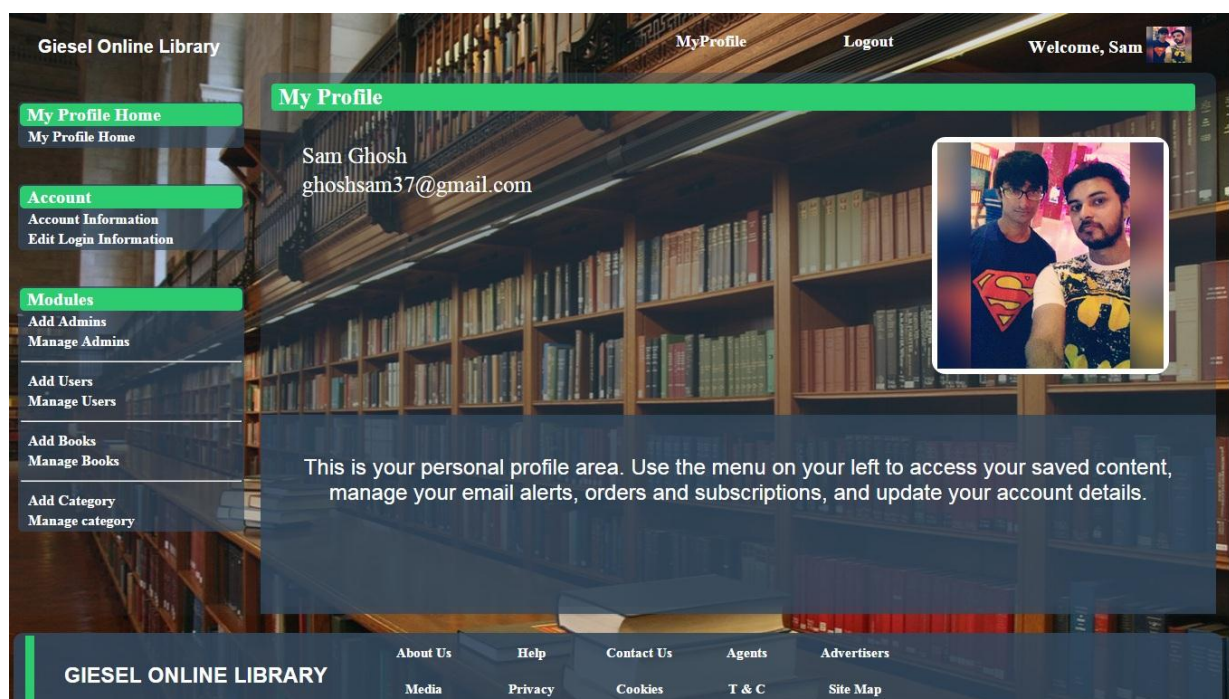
Giesel Online Library

MyProfile

Logout

Welcome, Sam

My Profile

My Profile Home
My Profile Home

Account
Account Information
Edit Login Information

Modules
Add Admins
Manage Admins

Add Users
Manage Users

Add Books
Manage Books

Add Category
Manage category

Sam Ghosh
ghoshsam37@gmail.com

This is your personal profile area. Use the menu on your left to access your saved content, manage your email alerts, orders and subscriptions, and update your account details.

GIESEL ONLINE LIBRARY

About Us
Help
Contact Us
Agents
Advertisers
Media
Privacy
Cookies
T & C
Site Map